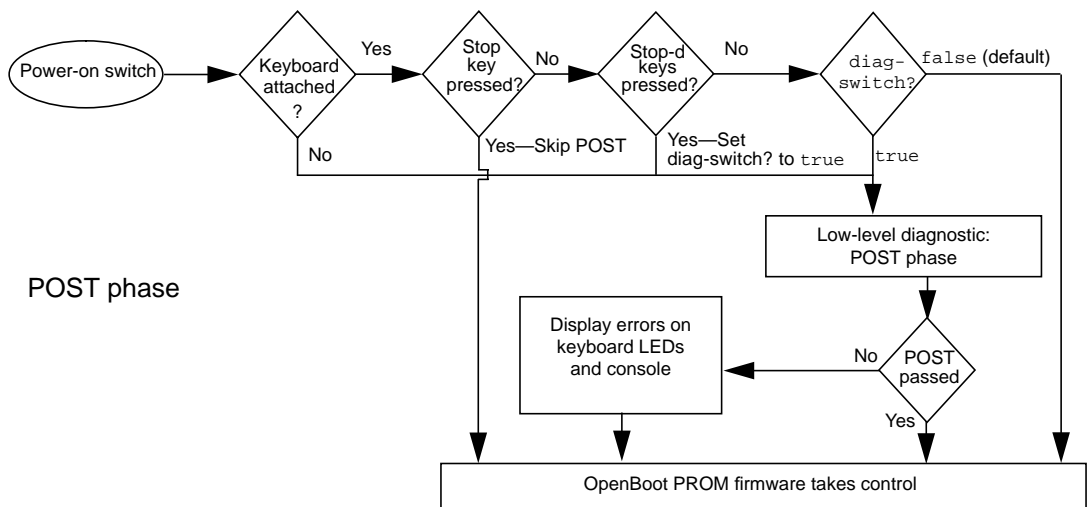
Power-on switch

Keyboard attached ?

Yes

No

Stop key pressed?

No

Yes—Skip POST

Stop-d keys pressed?

No

Yes—Set diag-switch? to true

diag-switch?

false (default)

true

Low-level diagnostic: POST phase

POST phase

Display errors on keyboard LEDs and console

No

POST passed

Yes

OpenBoot PROM firmware takes control